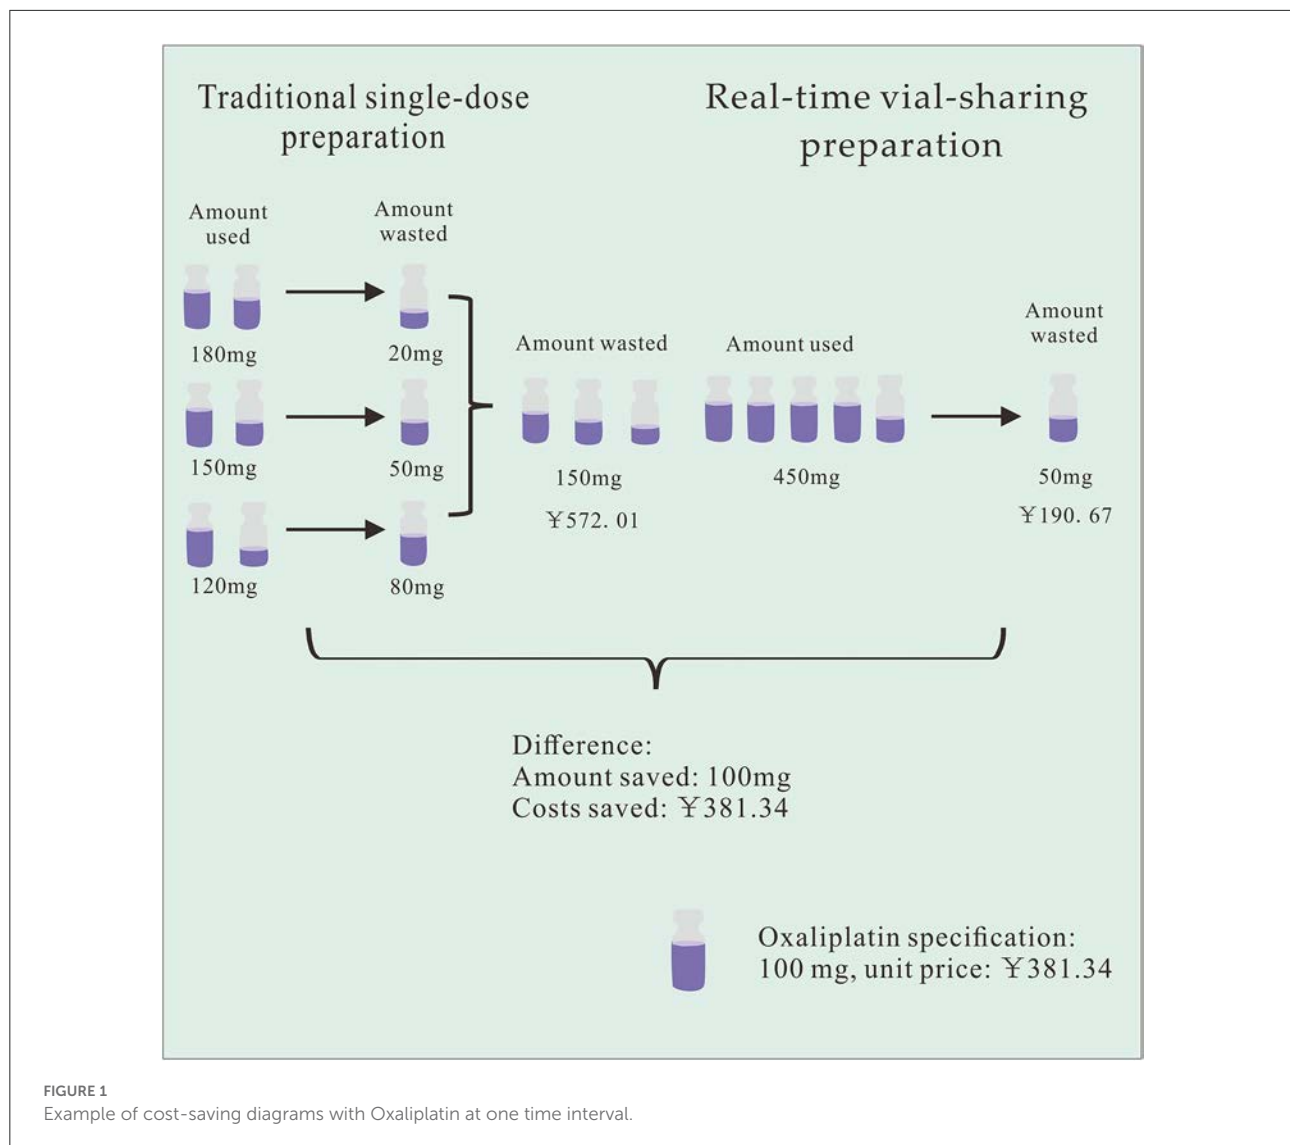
Traditional single-dose preparation

Real-time vial-sharing preparation

Amount used

Amount wasted

180mg

20mg

150mg

50mg

120mg

80mg

Amount wasted

150mg

￥572. 01

Amount used

450mg

Amount wasted

50mg

￥190. 67

Difference:
Amount saved: 100mg
Costs saved: ￥381.34

Oxaliplatin specification:
100 mg, unit price: ￥381.34

FIGURE 1
Example of cost-saving diagrams with Oxaliplatin at one time interval.